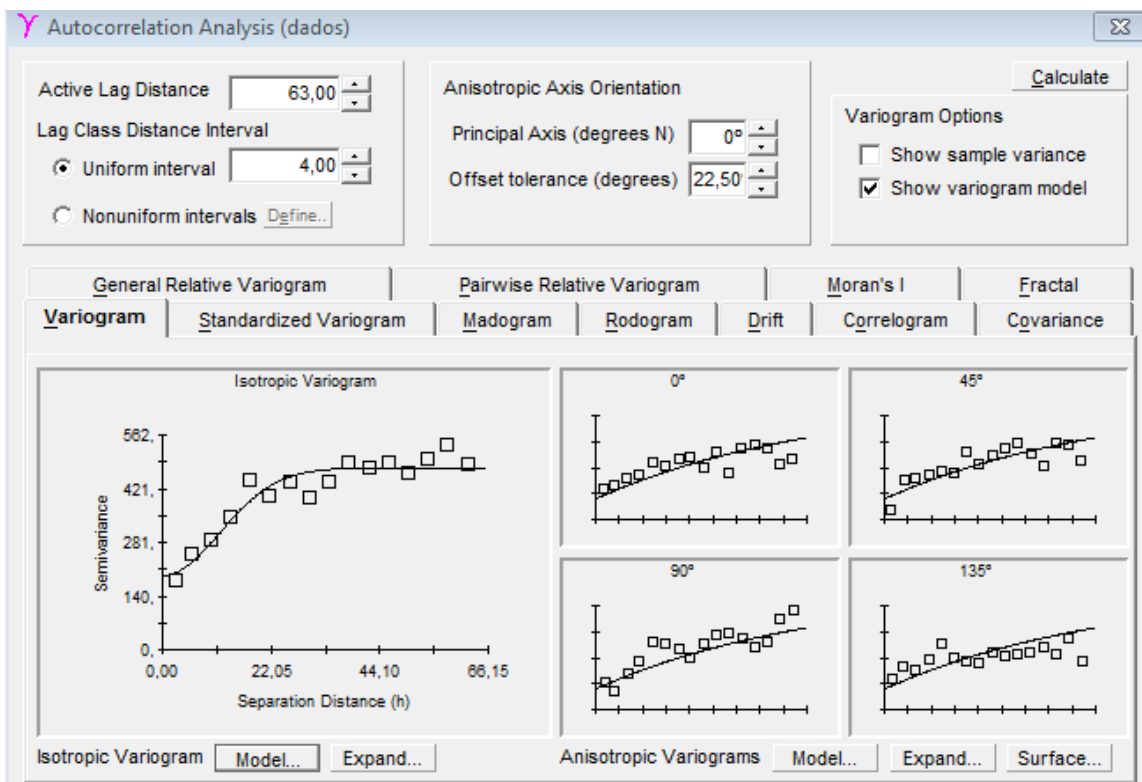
Autocorrelation Analysis (dados)

Active Lag Distance 63,00
Lag Class Distance Interval
Uniform interval 4,00
Nonuniform intervals Define...

Anisotropic Axis Orientation
Principal Axis (degrees N) 0°
Offset tolerance (degrees) 22,50

Calculate
Variogram Options
Show sample variance
Show variogram model

General Relative Variogram | Pairwise Relative Variogram | Moran's I | Fractal
Variogram | Standardized Variogram | Madogram | Rodogram | Drift | Correlogram | Covariance

Isotropic Variogram
562,
421,
281,
140,
0,
Semivariance
0,00 22,05 44,10 66,15
Separation Distance (h)

0°
45°
90°
135°

Isotropic Variogram Model... Expand...
Anisotropic Variograms Model... Expand... Surface...